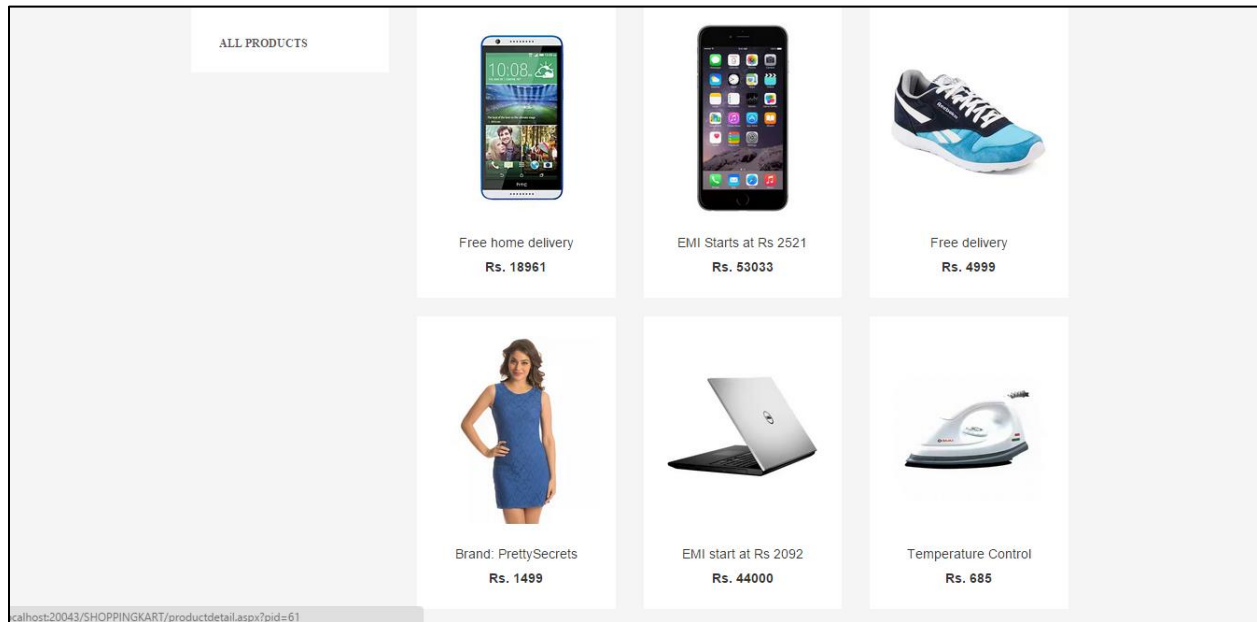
ALL PRODUCTS

10:08

Free home delivery
Rs. 18961

EMI Starts at Rs 2521
Rs. 53033

Free delivery
Rs. 4999

Brand: PrettySecrets
Rs. 1499

EMI start at Rs 2092
Rs. 44000

Temperature Control
Rs. 685

calhost:20043/SHOPPINGKART/productdetail.aspx?pid=61